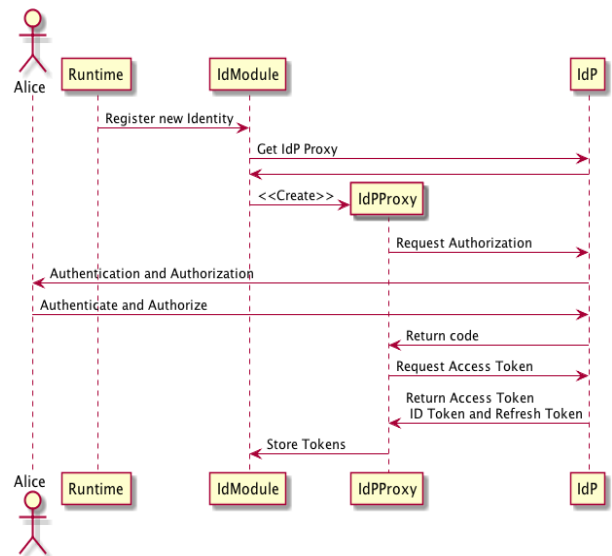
Alice

Runtime

IdModule

IdP

Register new Identity

Get IdP Proxy

<<Create>>

IdPProxy

Request Authorization

Authentication and Authorization

Authenticate and Authorize

Return code

Request Access Token

Return Access Token
ID Token and Refresh Token

Store Tokens

Alice

Runtime

IdModule

IdPProxy

IdP